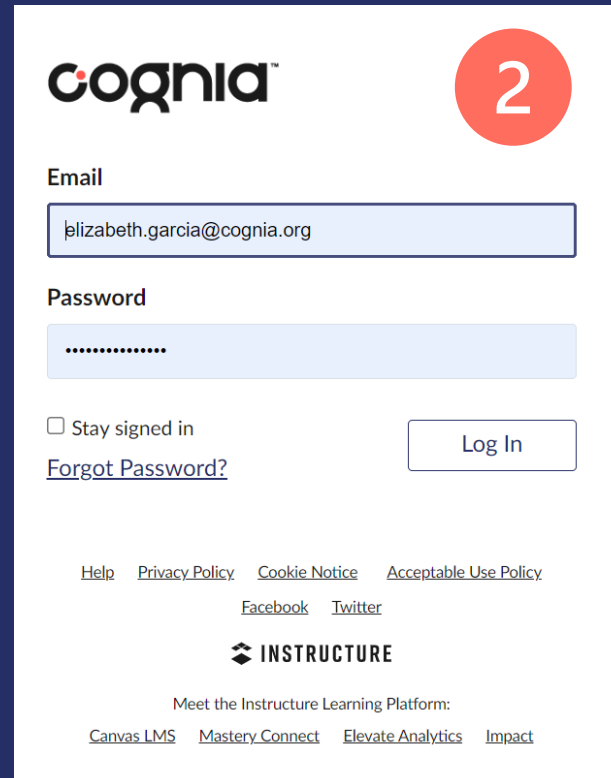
cognia™

2

Email

elizabeth.garcia@cognia.org

Password

••••••••••••••

Stay signed in

Log In

Forgot Password?

Help Privacy Policy Cookie Notice Acceptable Use Policy

Facebook Twitter

INSTRUCTURE

Meet the Instructure Learning Platform:

Canvas LMS Mastery Connect Elevate Analytics Impact